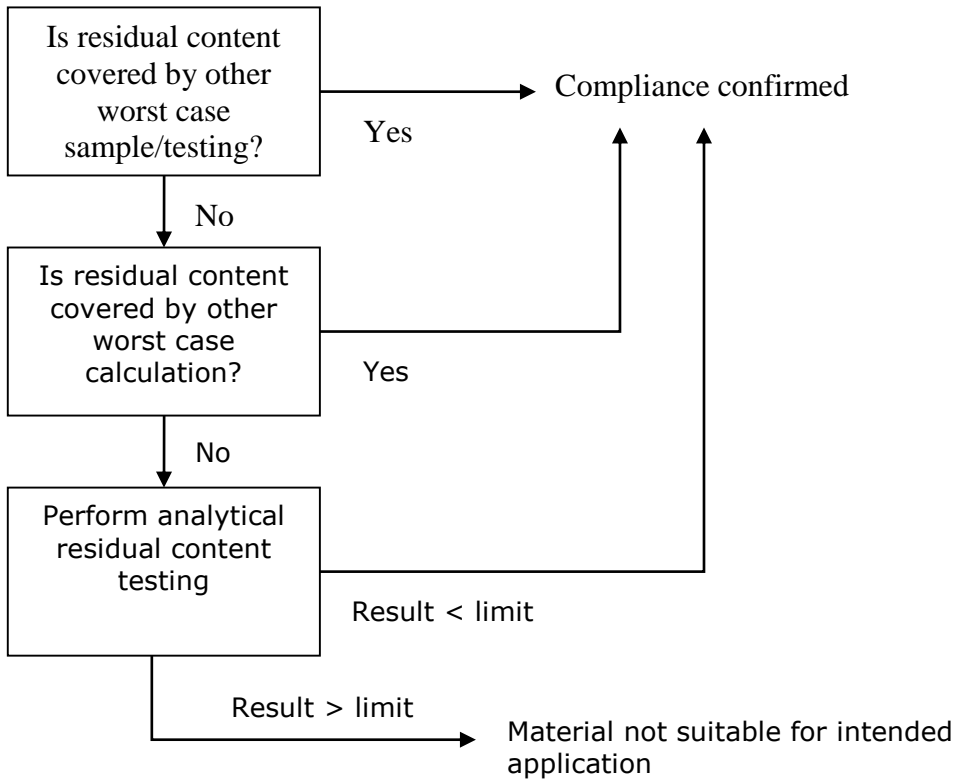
Is residual content covered by other worst case sample/testing?

Yes

Compliance confirmed

No

Is residual content covered by other worst case calculation?

Yes

No

Perform analytical residual content testing

Result < limit

Result > limit

Material not suitable for intended application